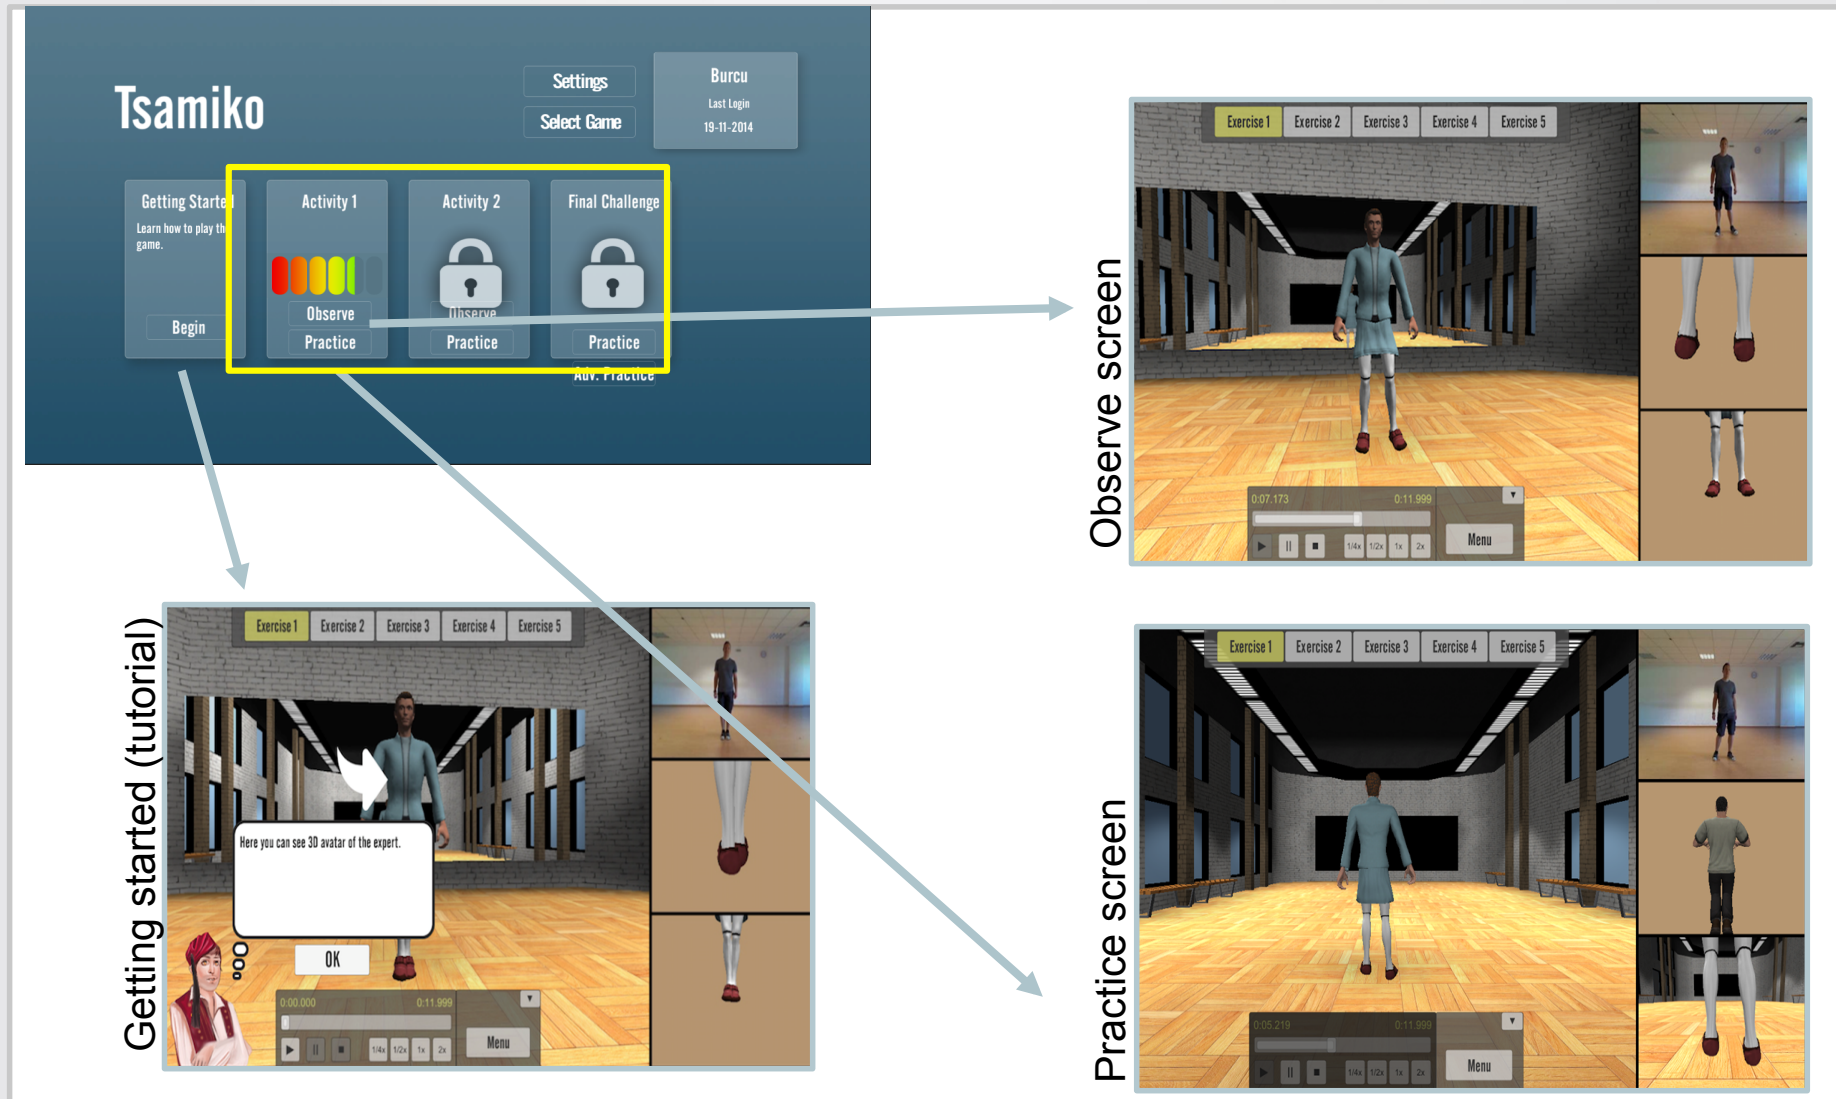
Tsamiko

Settings

Select Game

Burcu
Last Login
19-11-2014

Getting Started
Learn how to play the game.
Begin

Activity 1
Observe
Practice

Activity 2
Observe
Practice

Final Challenge
Practice
Adv. Practice

Observe screen

Exercise 1 | Exercise 2 | Exercise 3 | Exercise 4 | Exercise 5

0:07.173 0:11.999

1/4x 1/2x 1x 2x

Menu

Getting started (tutorial)

Exercise 1 | Exercise 2 | Exercise 3 | Exercise 4 | Exercise 5

Here you can see 3D avatar of the expert.

OK

0:00.000 0:11.999

1/4x 1/2x 1x 2x

Menu

Practice screen

Exercise 1 | Exercise 2 | Exercise 3 | Exercise 4 | Exercise 5

0:05.219 0:11.999

1/4x 1/2x 1x 2x

Menu